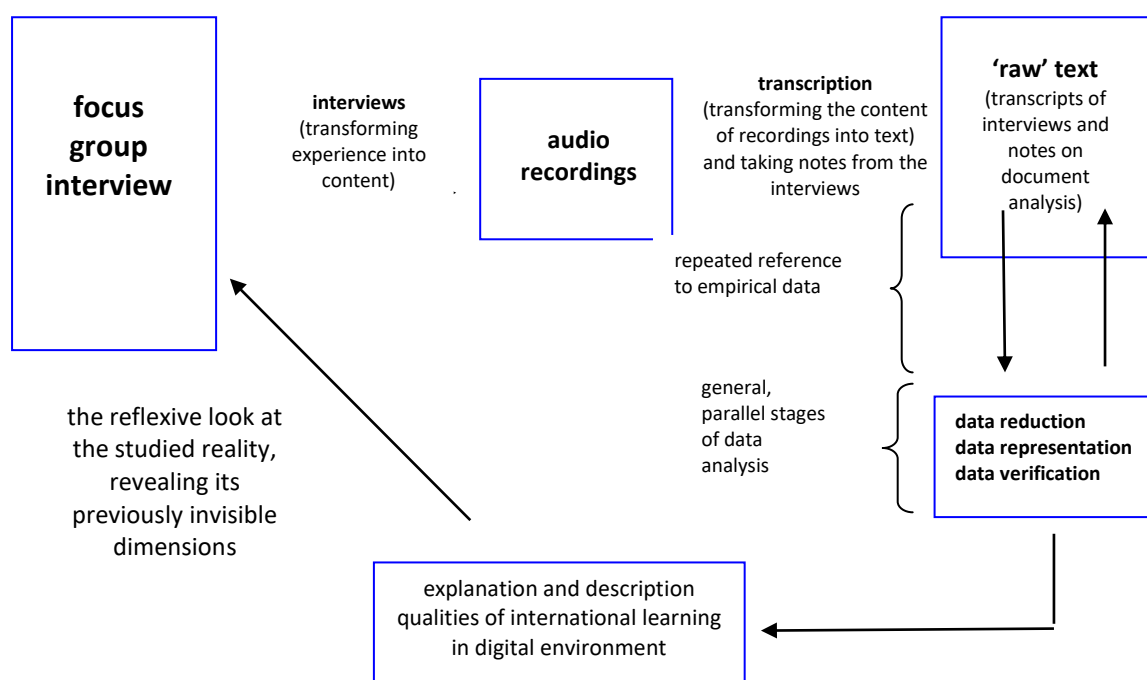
focus group interview

interviews
(transforming experience into content)

audio recordings

transcription
(transforming the content of recordings into text) and taking notes from the interviews

'raw' text
(transcripts of interviews and notes on document analysis)

repeated reference to empirical data

general, parallel stages of data analysis

data reduction
data representation
data verification

the reflexive look at the studied reality, revealing its previously invisible dimensions

explanation and description qualities of international learning in digital environment